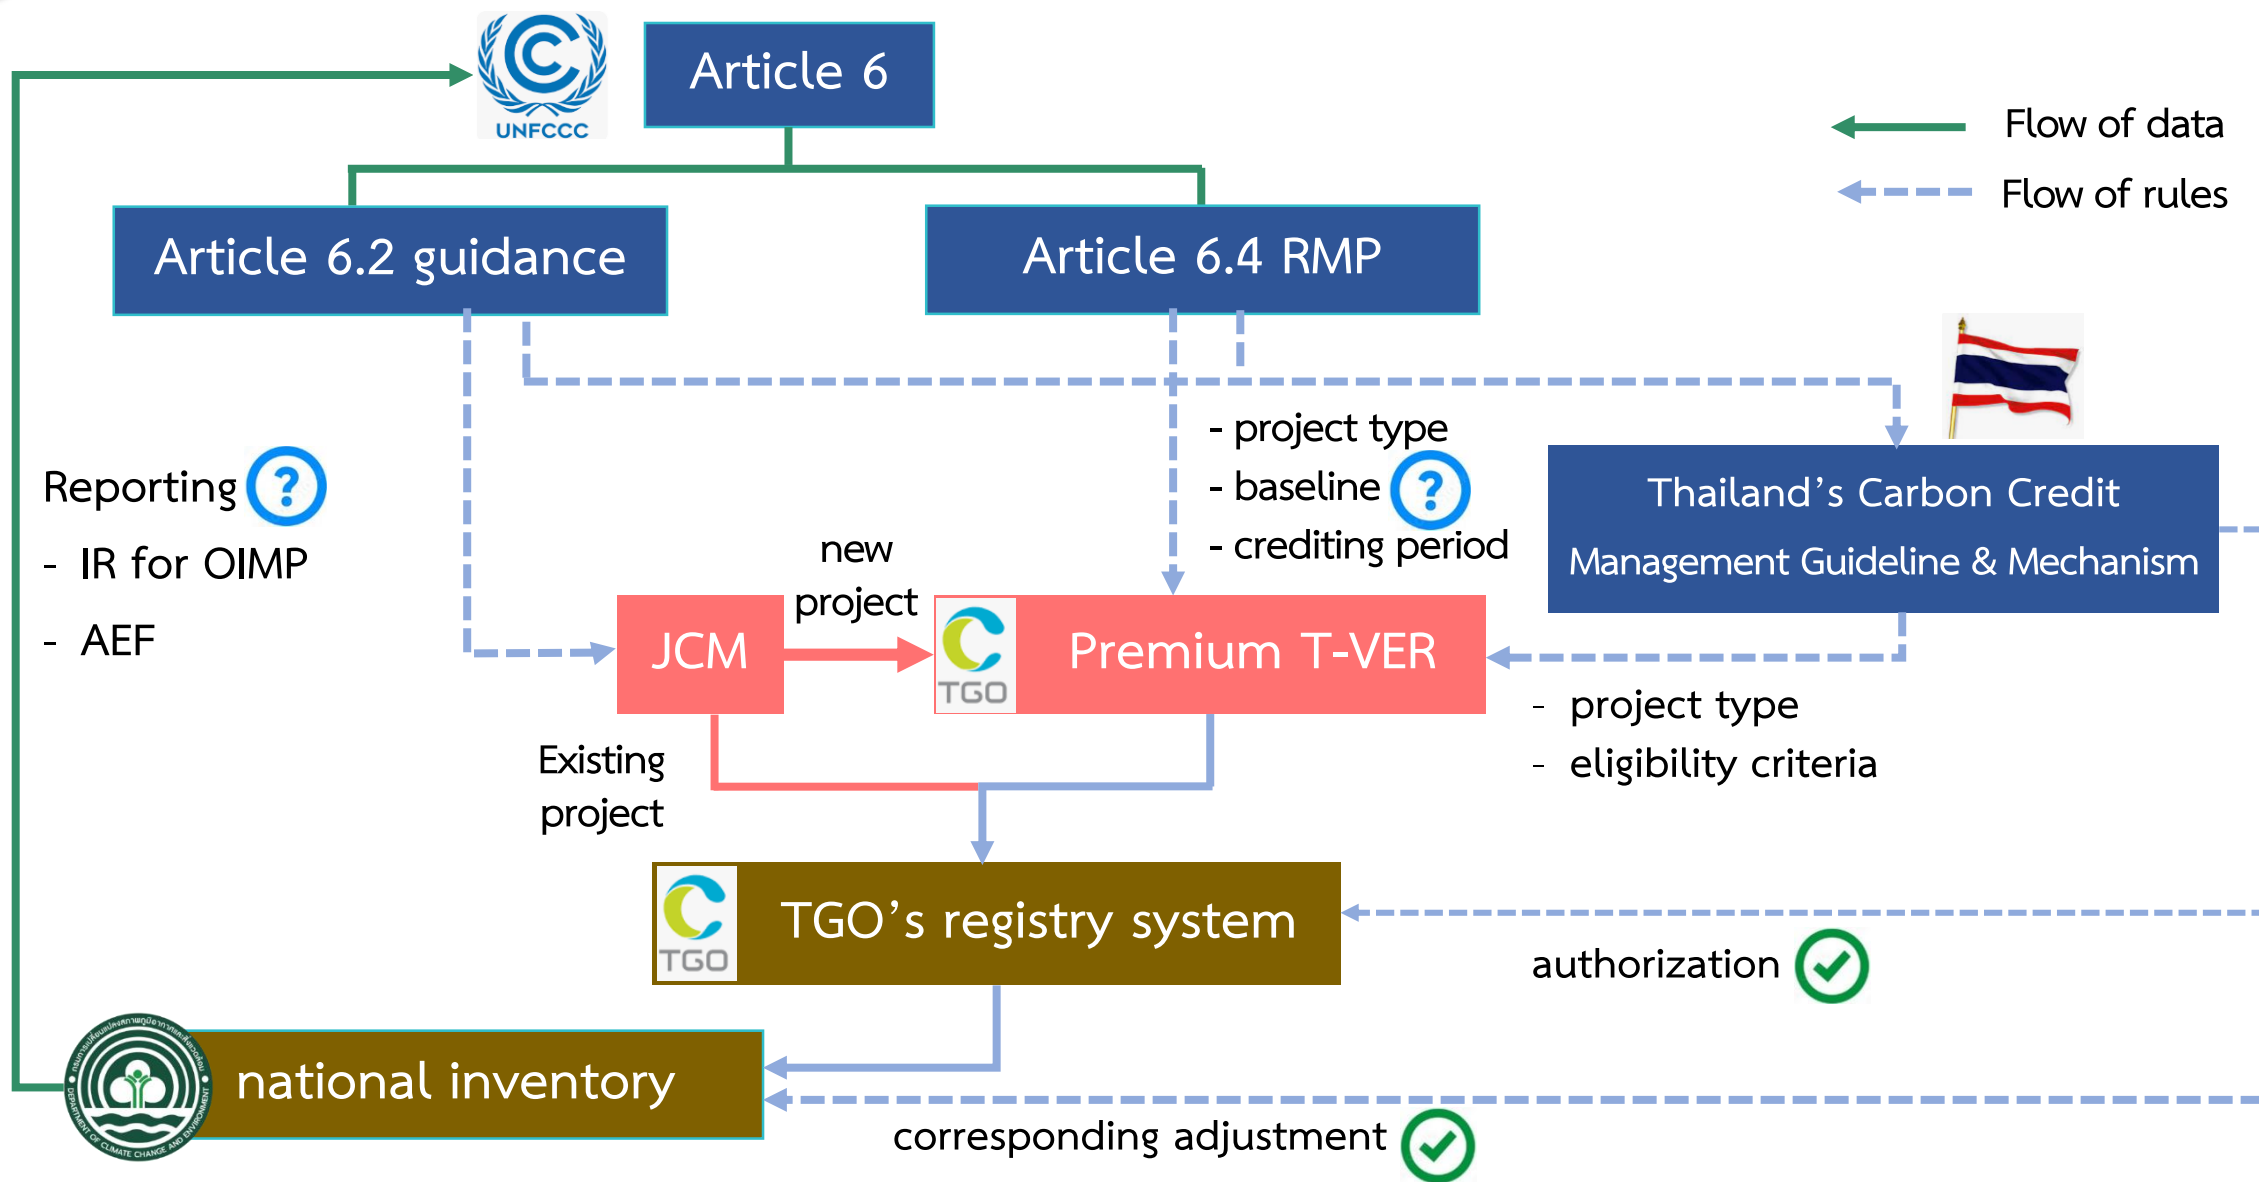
UNFCCC

Article 6

Flow of data

Flow of rules

Article 6.2 guidance

Article 6.4 RMP

- project type

- baseline ?

- crediting period

Thailand's Carbon Credit Management Guideline & Mechanism

Reporting ?

- IR for OIMP

- AEF

new project

JCM

TGO

Premium T-VER

- project type

- eligibility criteria

Existing project

TGO

TGO's registry system

authorization

national inventory

DEPARTMENT OF CLIMATE CHANGE AND ENVIRONMENT

corresponding adjustment